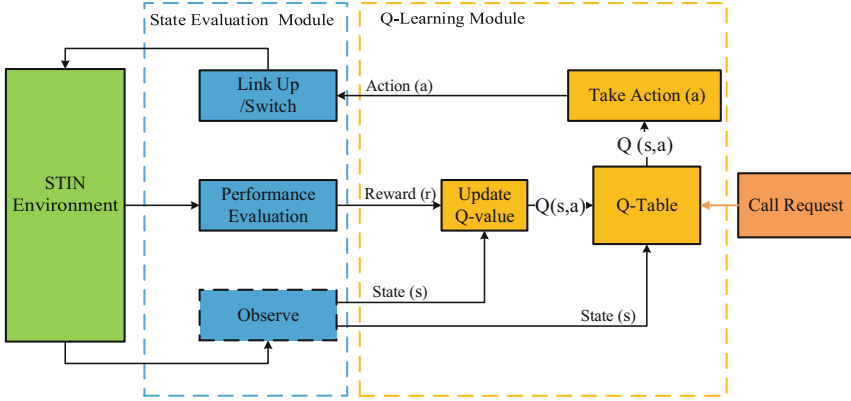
State Evaluation Module

Q-Learning Module

Link Up /Switch

Action (a)

Take Action (a)

Q (s,a)

STIN Environment

Performance Evaluation

Reward (r)

Update Q-value

Q(s,a)

Q-Table

Call Request

State (s)

Observe

State (s)